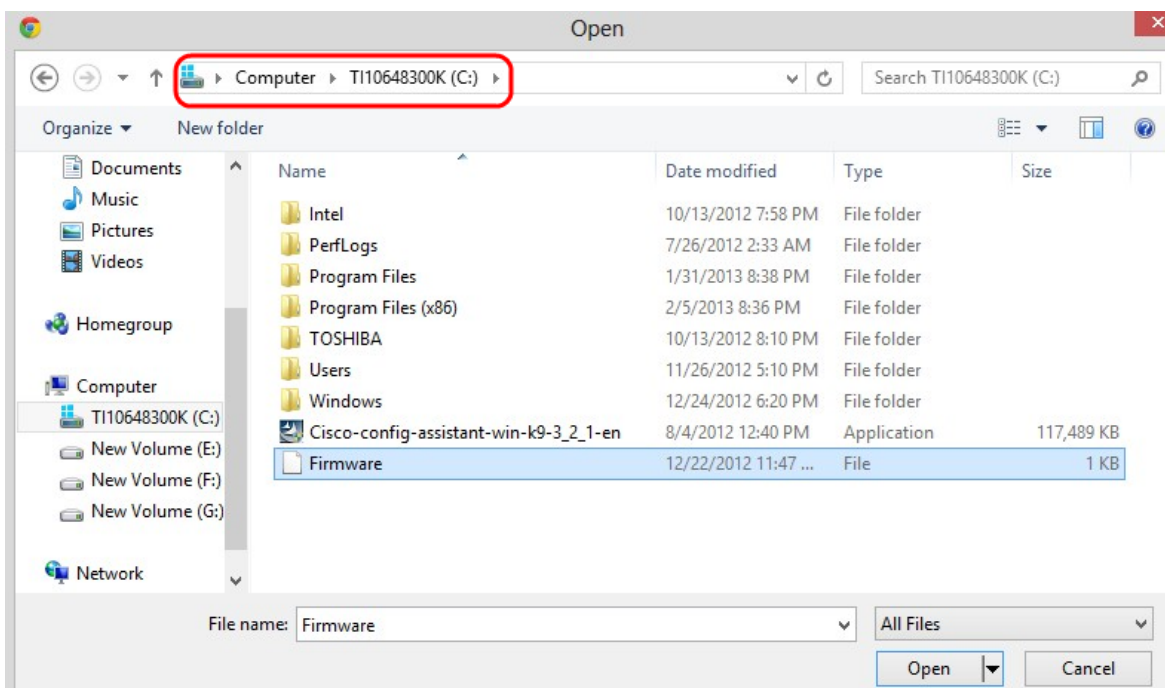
Open

Computer ▸ TI10648300K (C:) ▸

Search TI10648300K (C:)

Organize ▾ New folder

Documents
Music
Pictures
Videos

Homegroup

Computer
TI10648300K (C:)
New Volume (E:)
New Volume (F:)
New Volume (G:)

Network

| Name | Date modified | Type | Size |
|---|---|---|---|
| Intel | 10/13/2012 7:58 PM | File folder | |
| PerfLogs | 7/26/2012 2:33 AM | File folder | |
| Program Files | 1/31/2013 8:38 PM | File folder | |
| Program Files (x86) | 2/5/2013 8:36 PM | File folder | |
| TOSHIBA | 10/13/2012 8:10 PM | File folder | |
| Users | 11/26/2012 5:10 PM | File folder | |
| Windows | 12/24/2012 6:20 PM | File folder | |
| Cisco-config-assistant-win-k9-3_2_1-en | 8/4/2012 12:40 PM | Application | 117,489 KB |
| Firmware | 12/22/2012 11:47 ... | File | 1 KB |

File name: Firmware

All Files

Open

Cancel